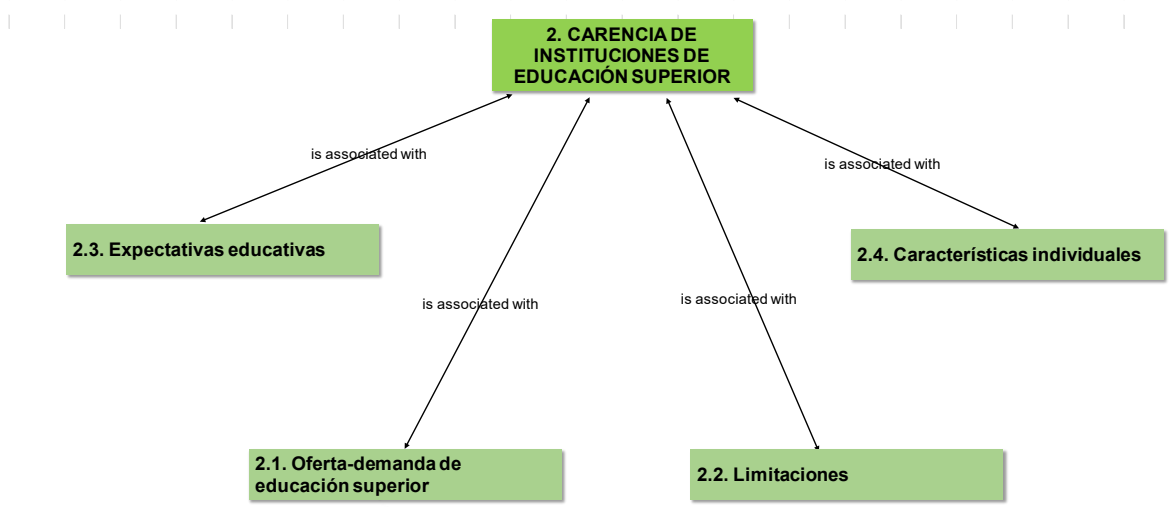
2. CARENCIA DE INSTITUCIONES DE EDUCACIÓN SUPERIOR

is associated with

is associated with

2.3. Expectativas educativas

2.4. Características individuales

is associated with

is associated with

2.1. Oferta-demanda de educación superior

2.2. Limitaciones